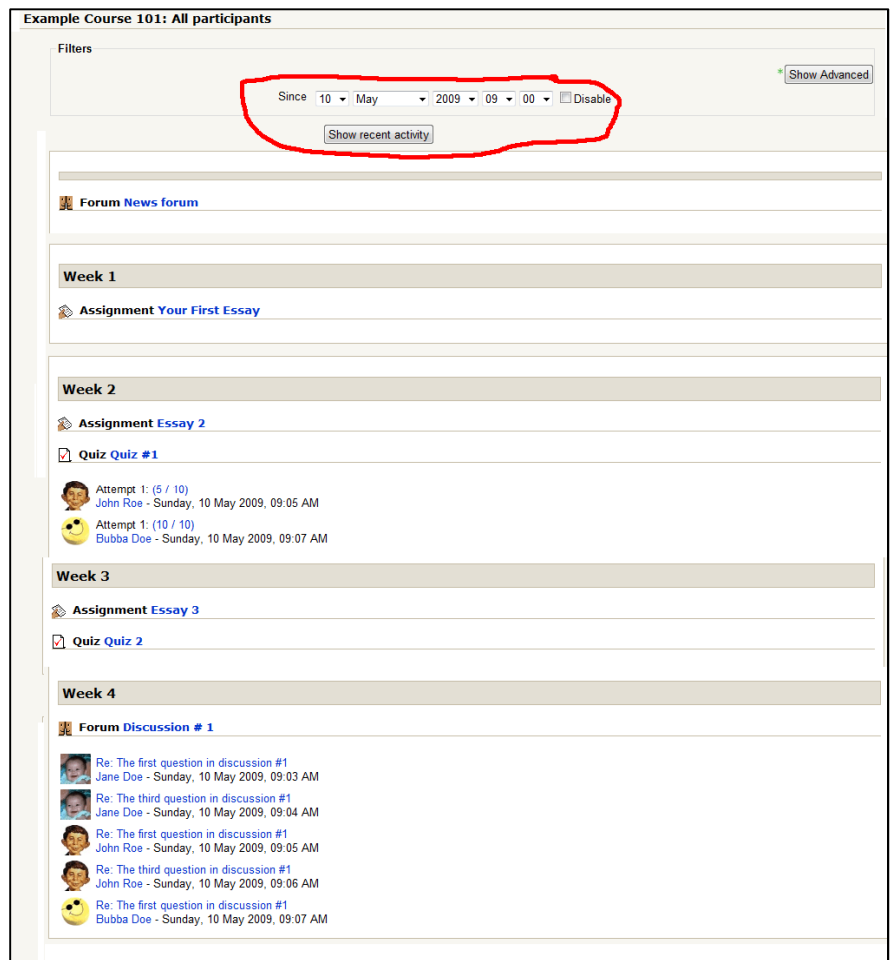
Example Course 101: All participants

Filters

* Show Advanced

Since 10 May 2009 09 00 Disable

Show recent activity

Forum News forum

Week 1

Assignment Your First Essay

Week 2

Assignment Essay 2

Quiz Quiz #1

Attempt 1: (5 / 10)
John Roe - Sunday, 10 May 2009, 09:05 AM

Attempt 1: (10 / 10)
Bubba Doe - Sunday, 10 May 2009, 09:07 AM

Week 3

Assignment Essay 3

Quiz Quiz 2

Week 4

Forum Discussion # 1

Re: The first question in discussion #1
Jane Doe - Sunday, 10 May 2009, 09:03 AM

Re: The third question in discussion #1
Jane Doe - Sunday, 10 May 2009, 09:04 AM

Re: The first question in discussion #1
John Roe - Sunday, 10 May 2009, 09:05 AM

Re: The third question in discussion #1
John Roe - Sunday, 10 May 2009, 09:06 AM

Re: The first question in discussion #1
Bubba Doe - Sunday, 10 May 2009, 09:07 AM